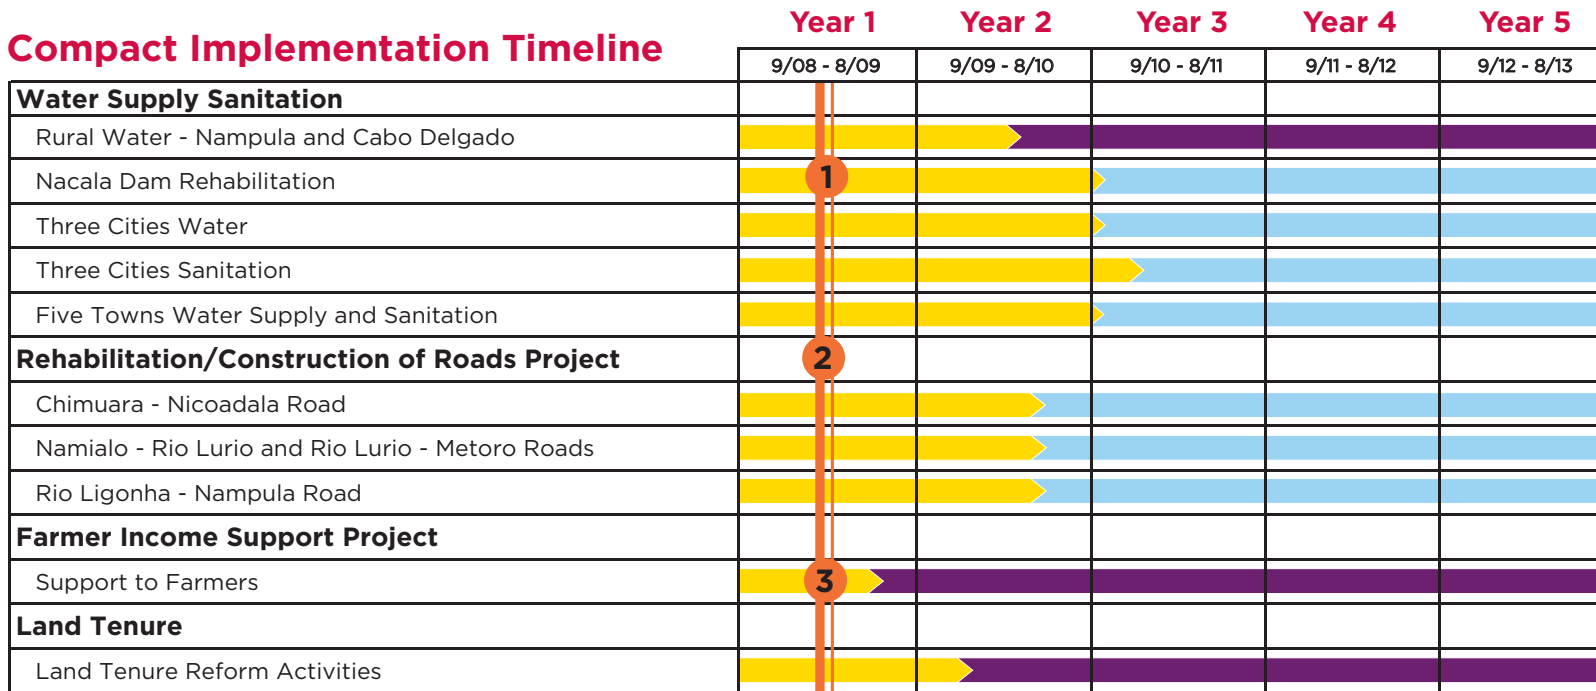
Compact Implementation Timeline

| | Year 1 9/08 - 8/09 | Year 2 9/09 - 8/10 | Year 3 9/10 - 8/11 | Year 4 9/11 - 8/12 | Year 5 9/12 - 8/13 |
|---|---|---|---|---|---|
| **Water Supply Sanitation** | | | | | |
| Rural Water - Nampula and Cabo Delgado | | | | | |
| Nacala Dam Rehabilitation | 1 | | | | |
| Three Cities Water | | | | | |
| Three Cities Sanitation | | | | | |
| Five Towns Water Supply and Sanitation | | | | | |
| **Rehabilitation/Construction of Roads Project** | 2 | | | | |
| Chimuara - Nicoadala Road | | | | | |
| Namialo - Rio Lurio and Rio Lurio - Metoro Roads | | | | | |
| Rio Ligonha - Nampula Road | | | | | |
| **Farmer Income Support Project** | | | | | |
| Support to Farmers | 3 | | | | |
| **Land Tenure** | | | | | |
| Land Tenure Reform Activities | | | | | |